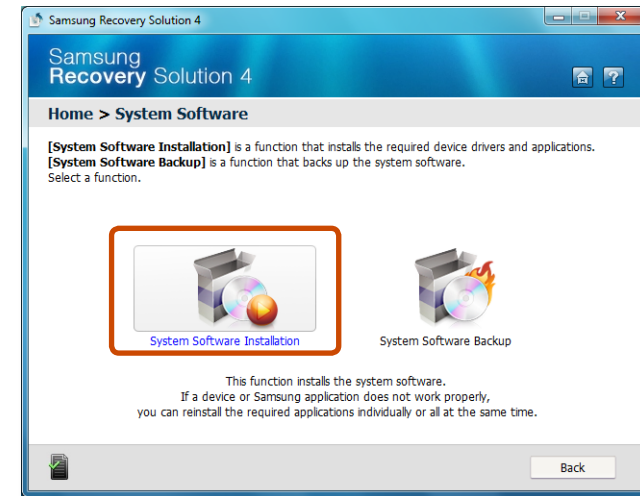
Samsung Recovery Solution 4

Samsung
Recovery Solution 4

Home > System Software

[System Software Installation] is a function that installs the required device drivers and applications.
[System Software Backup] is a function that backs up the system software.
Select a function.

System Software Installation

System Software Backup

This function installs the system software.
If a device or Samsung application does not work properly,
you can reinstall the required applications individually or all at the same time.

Back